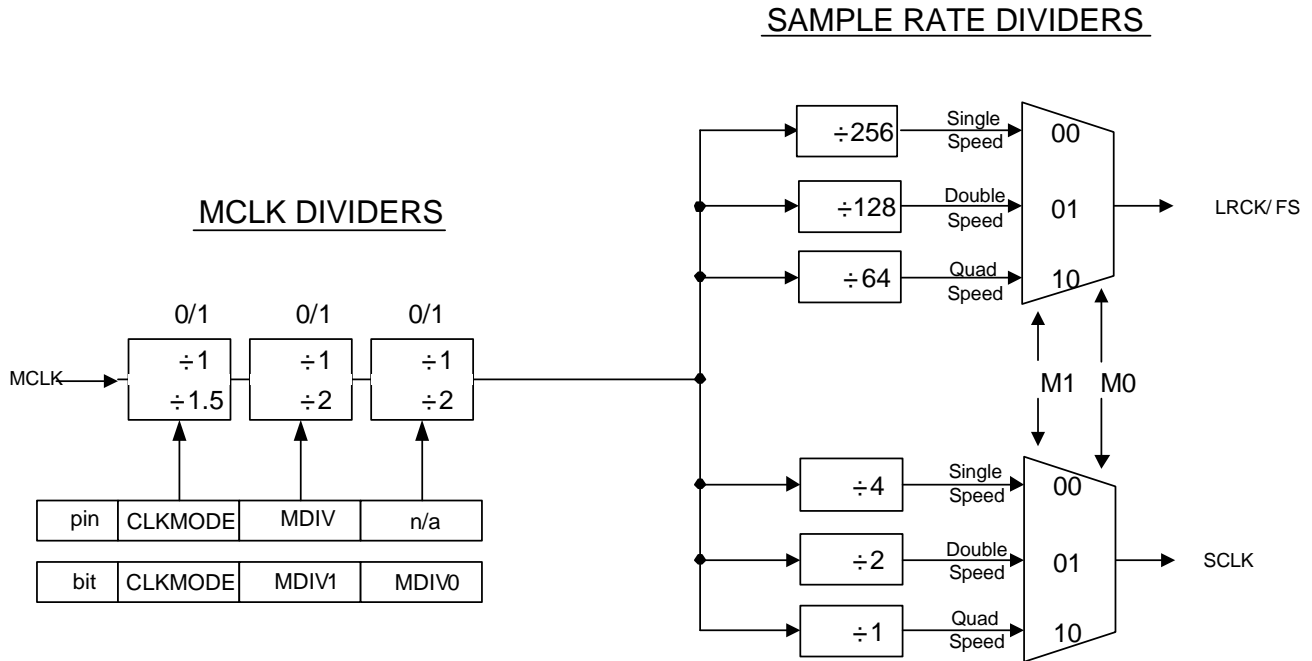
SAMPLE RATE DIVIDERS

MCLK DIVIDERS

$\div 256$ Single Speed
$\div 128$ Double Speed
$\div 64$ Quad Speed

00
01
10

LRCK/ FS

0/1 0/1 0/1

MCLK

$\div 1$
$\div 1.5$

$\div 1$
$\div 2$

$\div 1$
$\div 2$

M1 M0

| pin | CLKMODE | MDIV | n/a |
|---|---|---|---|
| bit | CLKMODE | MDIV1 | MDIV0 |

$\div 4$ Single Speed
$\div 2$ Double Speed
$\div 1$ Quad Speed

00
01
10

SCLK